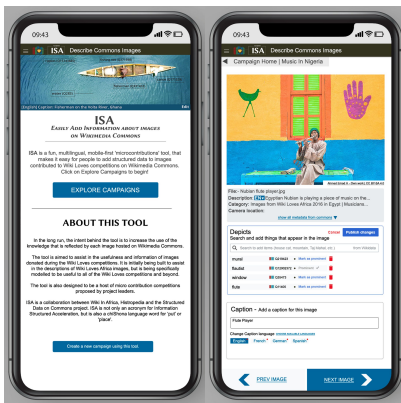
09:43

ISA Describe Commons Images

[English] Caption: Fishermen on the Volta River, Ghana

ISA
Easily Add Information about images on Wikimedia Commons

ISA is a fun, multilingual, mobile-first 'microcontributions' tool, that makes it easy for people to add structured data to images contributed to Wiki Loves competitions on Wikimedia Commons. Click on Explore Campaigns to begin!

EXPLORE CAMPAIGNS

ABOUT THIS TOOL

In the long run, the intent behind the tool is to increase the use of the knowledge that is reflected by each image hosted on Wikimedia Commons.

The tool is aimed to assist in the usefulness and information of images donated during the Wiki Loves competitions. It is initially being built to assist in the descriptions of Wiki Loves Africa images, but is being specifically modelled to be useful to all of the Wiki Loves competitions and beyond.

The tool is also designed to be a host of micro contribution competitions proposed by project leaders.

ISA is a collaboration between Wiki In Africa, Histropedia and the Structured Data on Commons project. ISA is not only an acronym for Information Structured Accreditation, but is also a chiShona language word for 'put' or 'place'.

Create a new campaign using this tool

09:43

ISA Describe Commons Images

Campaign Home | Music In Nigeria

File: Nubian flute player.jpg
Description: [EN] Egyptian Nubian is playing a piece of music on the...
Category: Images from Wiki Loves Africa 2016 in Egypt | Musicians ...
Camera location:
show all metadata from commons

Depicts
Search and add things that appear in the image
Cancel Publish changes

| mural | | |
|---|---|---|
| fauteil | | |
| window | | |
| flute | | |

Caption - Add a caption for this image
Flute Player
Change Caption language
English French German Spanish

PREV IMAGE NEXT IMAGE